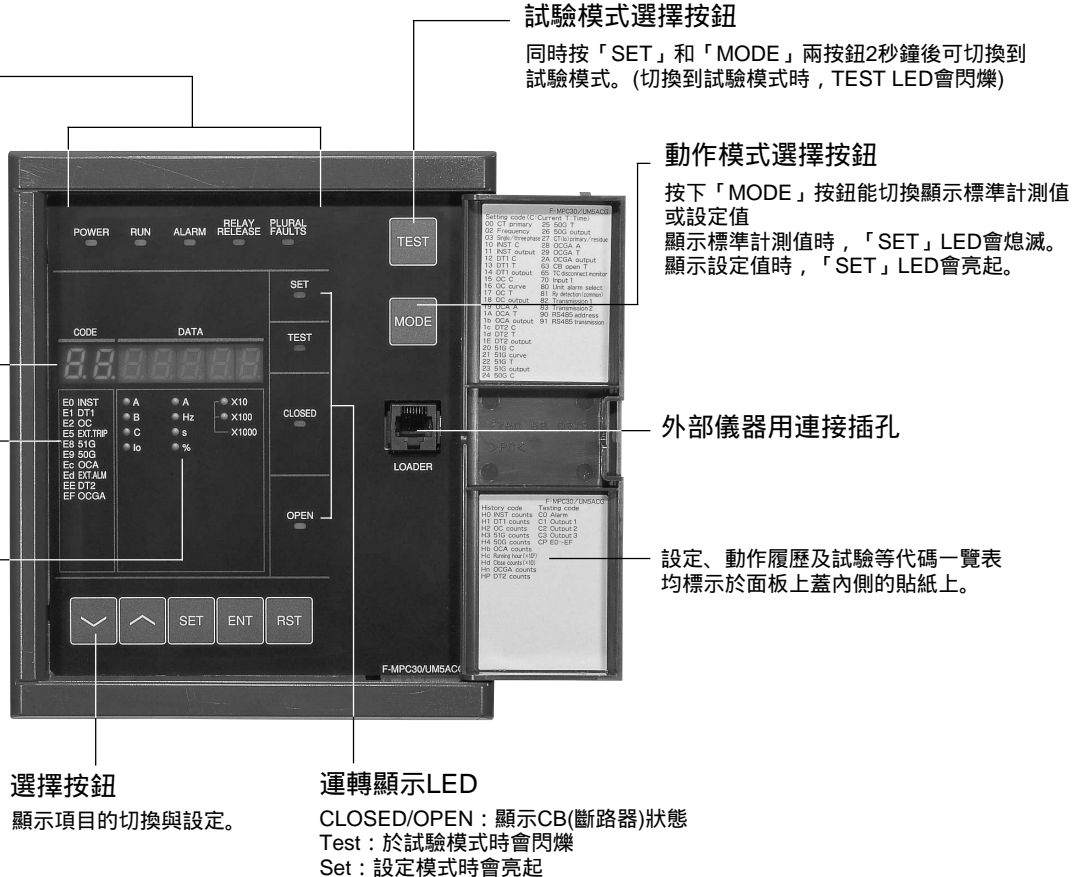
試驗模式選擇按鈕

同時按「SET」和「MODE」兩按鈕2秒鐘後可切換到試驗模式。(切換到試驗模式時，TEST LED會閃爍)

動作模式選擇按鈕

按下「MODE」按鈕能切換顯示標準計測值或設定值
顯示標準計測值時，「SET」LED會熄滅。
顯示設定值時，「SET」LED會亮起。

POWER RUN ALARM RELAY RELEASE PLURAL FAULTS

TEST

MODE

SET

TEST

CLOSED

OPEN

CODE DATA

E0 INST
E1 DT1
E2 OC
E5 EXT.TRIP
E8 51G
E9 50G
Ec OCA
Ed EXT.ALM
EE DT2
EF OCGA

A
B
C
Io

A
Hz
s
%

X10
X100
X1000

F-MPC30/UM5ACG
Setting code (C: Current T: Time)
00 CT primary
02 Frequency
10 INST C
11 INST output
12 DT1 C
13 DT1 T
14 DT1 output
15 OC C
16 OC curve
17 OC T
18 OC output
19 OCA A
1A OCA T
1b OCA output
1c DT2 C
1d DT2 T
1E DT2 output
20 51G C
21 51G curve
22 51G T
23 51G output
24 50G C
25 50G T
26 50G output
27 CT(Io) primary / residue
28 OCGA A
29 OCGA T
2A OCGA output
63 CB open T
65 TC disconnect monitor
70 Input 1
80 Unit alarm select
81 Ry detection (common)
82 Transmission 1
83 Transmission 2
90 RS485 address
91 RS485 transmission

LOADER

外部儀器用連接插孔

F-MPC30/UM5ACG
History code
H0 INST counts
H1 DT1 counts
H2 OC counts
H3 51G counts
H4 50G counts
Hb OCA counts
Hc Running hour (×10⁵)
Hd Close counts (×10)
Hn OCGA counts
HP DT2 counts
Testing code
C0 Alarm
C1 Output 1
C2 Output 2
C3 Output 3
CP E0~EF

設定、動作履歷及試驗等代碼一覽表均標示於面板上蓋內側的貼紙上。

SET ENT RST

F-MPC30/UM5ACG

選擇按鈕
顯示項目的切換與設定。

運轉顯示LED
CLOSED/OPEN：顯示CB(斷路器)狀態
Test：於試驗模式時會閃爍
Set：設定模式時會亮起